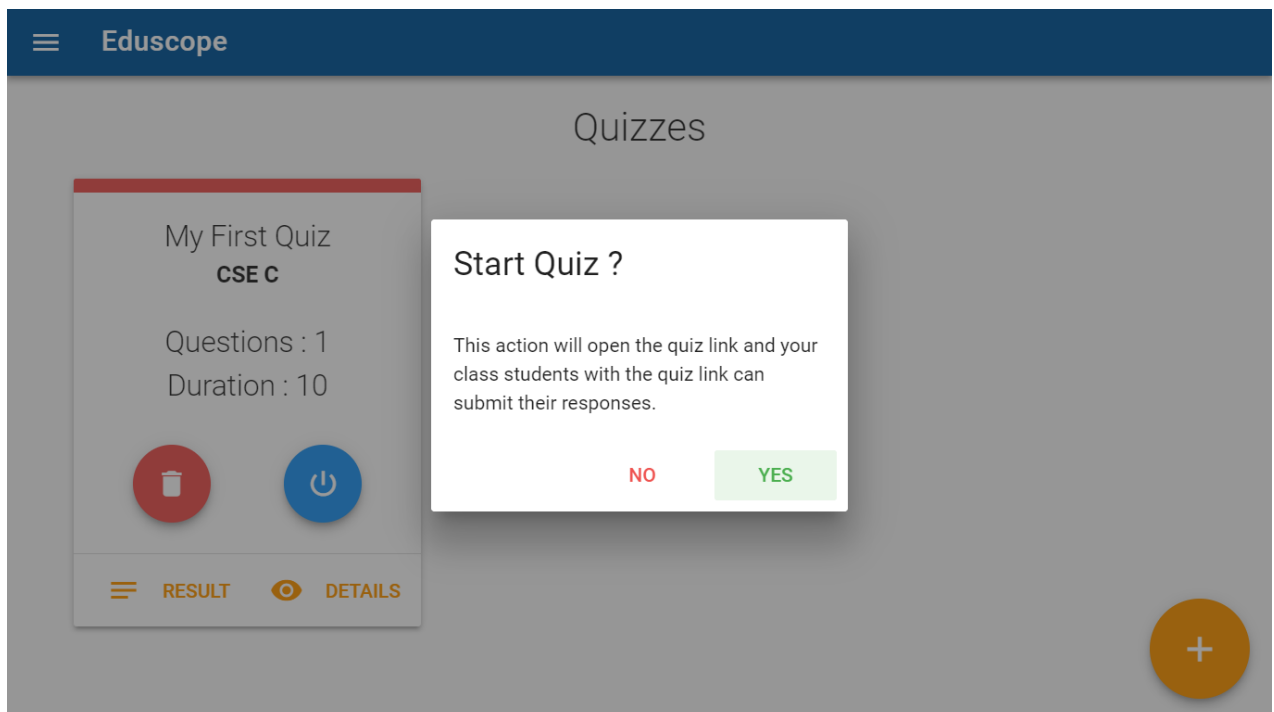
Eduscope

Quizzes

My First Quiz
CSE C

Questions : 1
Duration : 10

RESULT DETAILS

Start Quiz ?

This action will open the quiz link and your class students with the quiz link can submit their responses.

NO YES

+